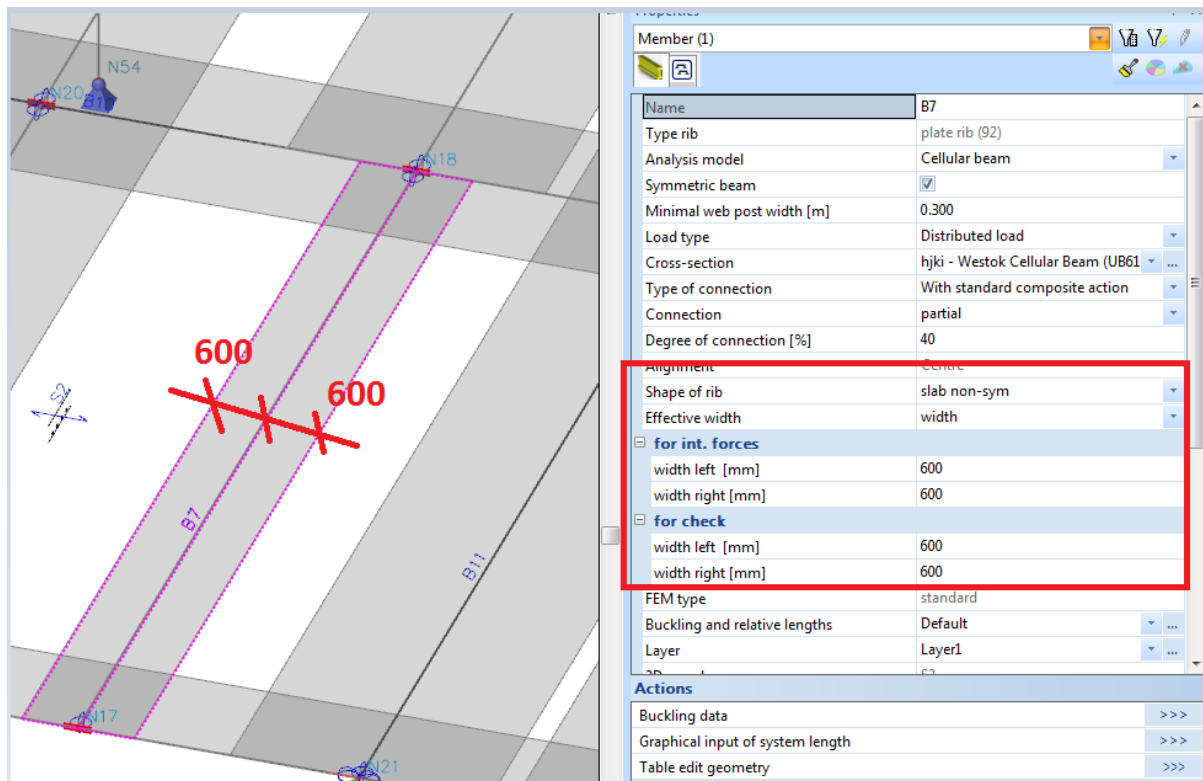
N54
N20
B1
N18
600
600
S2
B7
B11
N17
N21

Properties
Member (1)

| | |
|---|---|
| Name | B7 |
| Type rib | plate rib (92) |
| Analysis model | Cellular beam |
| Symmetric beam | ☑ |
| Minimal web post width [m] | 0.300 |
| Load type | Distributed load |
| Cross-section | hjki - Westok Cellular Beam (UB61 |
| Type of connection | With standard composite action |
| Connection | partial |
| Degree of connection [%] | 40 |
| Alignment | Centre |
| Shape of rib | slab non-sym |
| Effective width | width |
| for int. forces | |
| width left [mm] | 600 |
| width right [mm] | 600 |
| for check | |
| width left [mm] | 600 |
| width right [mm] | 600 |
| FEM type | standard |
| Buckling and relative lengths | Default |
| Layer | Layer1 |

Actions
Buckling data >>>
Graphical input of system length >>>
Table edit geometry >>>